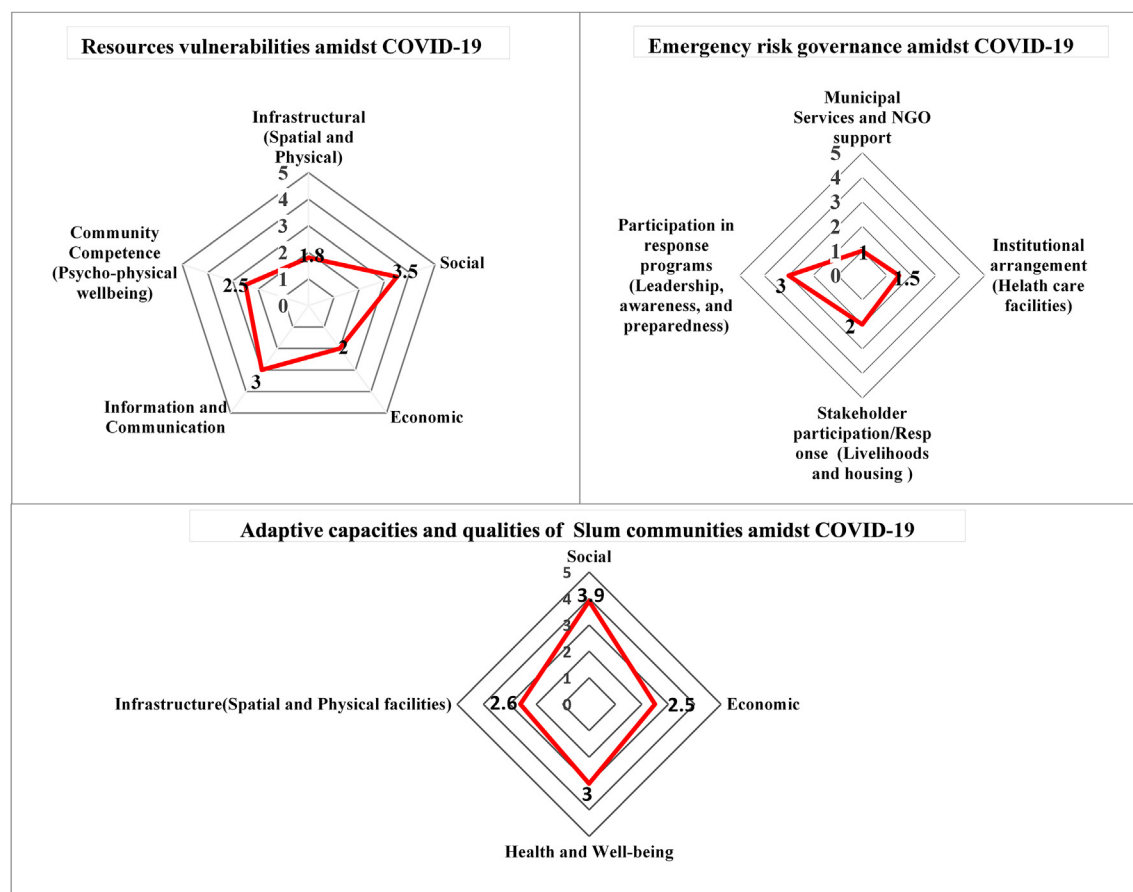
Resources vulnerabilities amidst COVID-19

Infrastructural (Spatial and Physical)

5
4
3
2
1
0

1.8

Social

3.5

Community Competence (Psycho-physical wellbeing)

2.5

2

Economic

3

Information and Communication

Emergency risk governance amidst COVID-19

Municipal Services and NGO support

5
4
3
2
1
0

1

Institutional arrangement (Helath care facilities)

1.5

Participation in response programs (Leadership, awareness, and preparedness)

3

2

Stakeholder participation/Response (Livelihoods and housing )

Adaptive capacities and qualities of Slum communities amidst COVID-19

Social

5
4
3
2
1
0

3.9

Infrastructure(Spatial and Physical facilities)

2.6

2.5

Economic

3

Health and Well-being